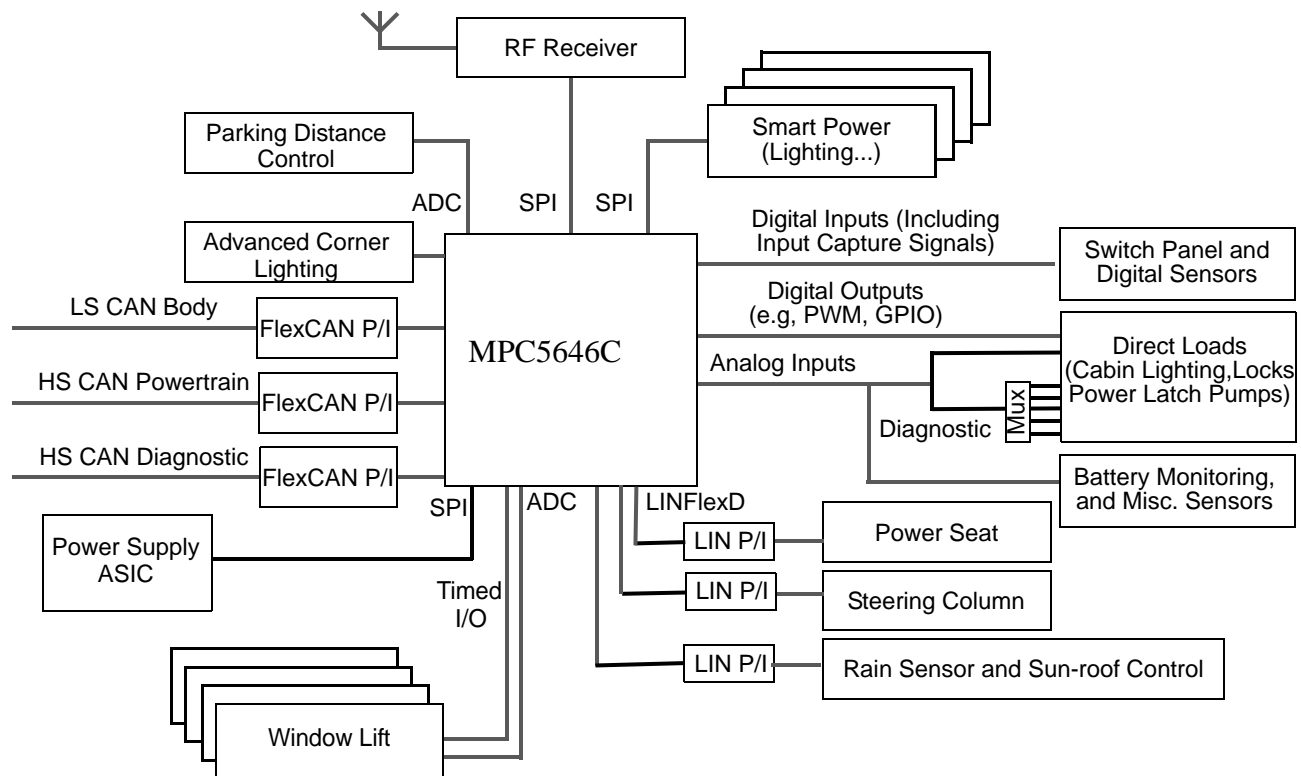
RF Receiver

Parking Distance Control

Smart Power (Lighting...)

ADC

SPI

SPI

Digital Inputs (Including Input Capture Signals)

Advanced Corner Lighting

Switch Panel and Digital Sensors

LS CAN Body

FlexCAN P/I

Digital Outputs (e.g, PWM, GPIO)

MPC5646C

Direct Loads (Cabin Lighting,Locks Power Latch Pumps)

Analog Inputs

HS CAN Powertrain

FlexCAN P/I

Mux

Diagnostic

HS CAN Diagnostic

FlexCAN P/I

Battery Monitoring, and Misc. Sensors

SPI

ADC

LINFlexD

Power Supply ASIC

LIN P/I

Power Seat

Timed I/O

LIN P/I

Steering Column

LIN P/I

Rain Sensor and Sun-roof Control

Window Lift